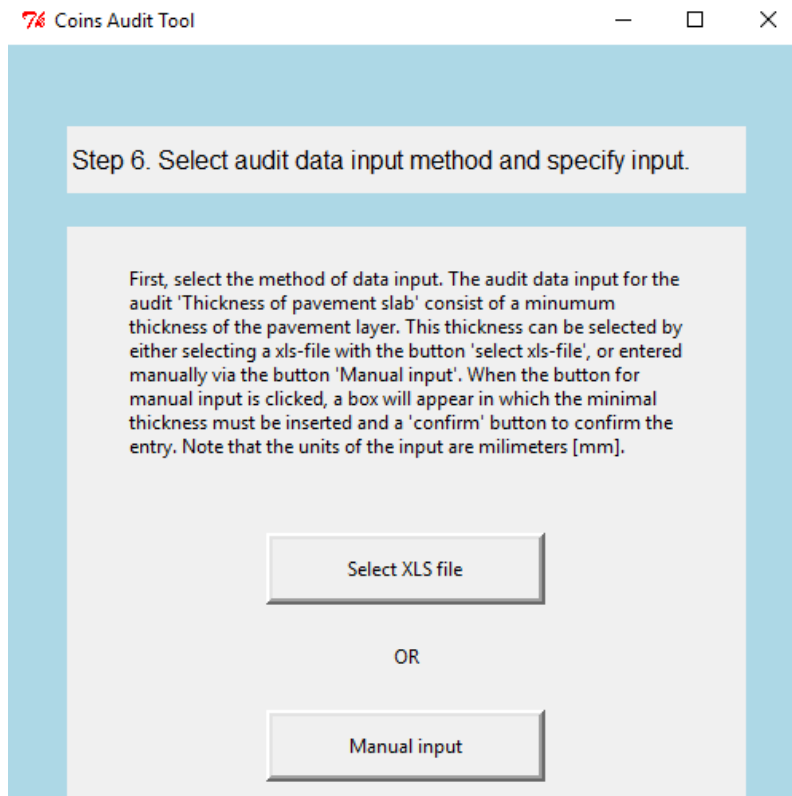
Coins Audit Tool

Step 6. Select audit data input method and specify input.

First, select the method of data input. The audit data input for the audit 'Thickness of pavement slab' consist of a minumum thickness of the pavement layer. This thickness can be selected by either selecting a xls-file with the button 'select xls-file', or entered manually via the button 'Manual input'. When the button for manual input is clicked, a box will appear in which the minimal thickness must be inserted and a 'confirm' button to confirm the entry. Note that the units of the input are milimeters [mm].

Select XLS file

OR

Manual input